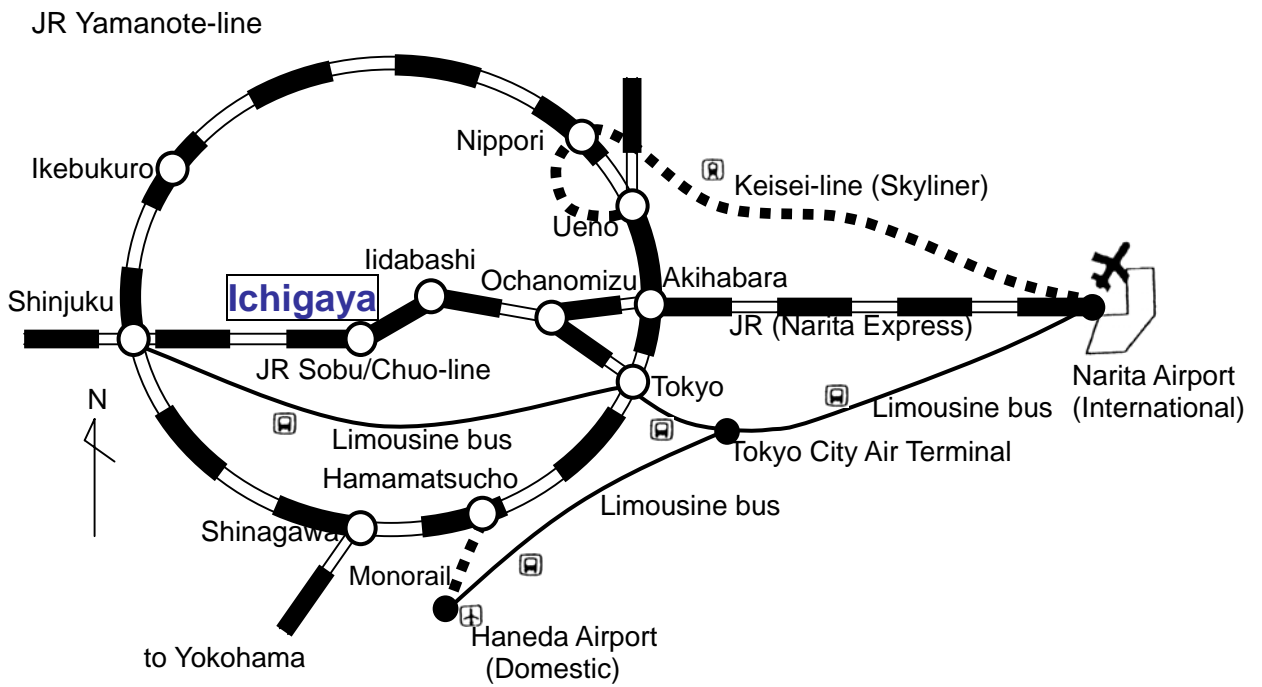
JR Yamanote-line

Nippori

Keisei-line (Skyliner)

Ikebukuro

Ueno

Iidabashi

Ochanomizu

Akihabara

Shinjuku

Ichigaya

JR (Narita Express)

JR Sobu/Chuo-line

Tokyo

Narita Airport
(International)

N

Limousine bus

Limousine bus

Tokyo City Air Terminal

Hamamatsucho

Limousine bus

Shinagawa

Monorail

Haneda Airport
(Domestic)

to Yokohama